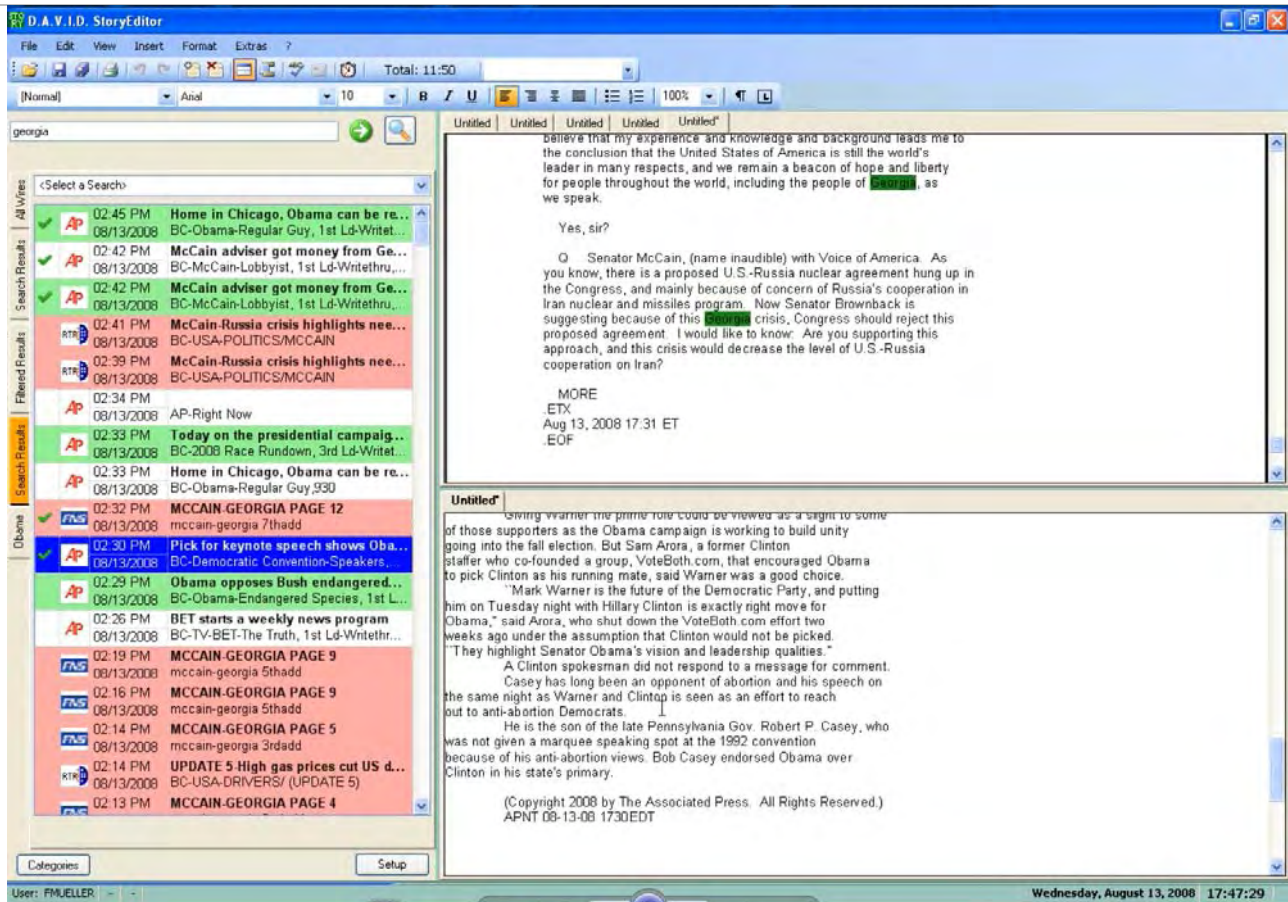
D.A.V.I.D. StoryEditor

File Edit View Insert Format Extras ?

Total: 11:50

[Normal] Arial 10 B I U 100%

georgia

<Select a Search>

All Wires | Search Results | Filtered Results | Search Results | Obama

02:45 PM 08/13/2008 Home in Chicago, Obama can be re... BC-Obama-Regular Guy, 1st Ld-Writet...
02:42 PM 08/13/2008 McCain adviser got money from Ge... BC-McCain-Lobbyist, 1st Ld-Writethru,...
02:42 PM 08/13/2008 McCain adviser got money from Ge... BC-McCain-Lobbyist, 1st Ld-Writethru,...
02:41 PM 08/13/2008 McCain-Russia crisis highlights nee... BC-USA-POLITICS/MCCAIN
02:39 PM 08/13/2008 McCain-Russia crisis highlights nee... BC-USA-POLITICS/MCCAIN
02:34 PM 08/13/2008 AP-Right Now
02:33 PM 08/13/2008 Today on the presidential campaig... BC-2008 Race Rundown, 3rd Ld-Writet...
02:33 PM 08/13/2008 Home in Chicago, Obama can be re... BC-Obama-Regular Guy,930
02:32 PM 08/13/2008 MCCAIN-GEORGIA PAGE 12 mccain-georgia 7thadd
02:30 PM 08/13/2008 Pick for keynote speech shows Oba... BC-Democratic Convention-Speakers,...
02:29 PM 08/13/2008 Obama opposes Bush endangered... BC-Obama-Endangered Species, 1st L...
02:26 PM 08/13/2008 BET starts a weekly news program BC-TV-BET-The Truth, 1st Ld-Writethr...
02:19 PM 08/13/2008 MCCAIN-GEORGIA PAGE 9 mccain-georgia 5thadd
02:16 PM 08/13/2008 MCCAIN-GEORGIA PAGE 9 mccain-georgia 5thadd
02:14 PM 08/13/2008 MCCAIN-GEORGIA PAGE 5 mccain-georgia 3rdadd
02:14 PM 08/13/2008 UPDATE 5-High gas prices cut US d... BC-USA-DRIVERS/ (UPDATE 5)
02:13 PM MCCAIN-GEORGIA PAGE 4

Categories Setup

Untitled | Untitled | Untitled | Untitled | Untitled*

believe that my experience and knowledge and background leads me to the conclusion that the United States of America is still the world's leader in many respects, and we remain a beacon of hope and liberty for people throughout the world, including the people of Georgia, as we speak.

Yes, sir?

Q Senator McCain, (name inaudible) with Voice of America. As you know, there is a proposed U.S.-Russia nuclear agreement hung up in the Congress, and mainly because of concern of Russia's cooperation in Iran nuclear and missiles program. Now Senator Brownback is suggesting because of this Georgia crisis, Congress should reject this proposed agreement. I would like to know: Are you supporting this approach, and this crisis would decrease the level of U.S.-Russia cooperation on Iran?

MORE
.ETX
Aug 13, 2008 17:31 ET
.EOF

Untitled*

Giving Warner the prime role could be viewed as a slight to some of those supporters as the Obama campaign is working to build unity going into the fall election. But Sam Arora, a former Clinton staffer who co-founded a group, VoteBoth.com, that encouraged Obama to pick Clinton as his running mate, said Warner was a good choice.

``Mark Warner is the future of the Democratic Party, and putting him on Tuesday night with Hillary Clinton is exactly right move for Obama,'' said Arora, who shut down the VoteBoth.com effort two weeks ago under the assumption that Clinton would not be picked. ``They highlight Senator Obama's vision and leadership qualities.''

A Clinton spokesman did not respond to a message for comment.

Casey has long been an opponent of abortion and his speech on the same night as Warner and Clinton is seen as an effort to reach out to anti-abortion Democrats.

He is the son of the late Pennsylvania Gov. Robert P. Casey, who was not given a marquee speaking spot at the 1992 convention because of his anti-abortion views. Bob Casey endorsed Obama over Clinton in his state's primary.

(Copyright 2008 by The Associated Press. All Rights Reserved.)
APNT 08-13-08 1730EDT

User: FMUELLER

Wednesday, August 13, 2008 17:47:29